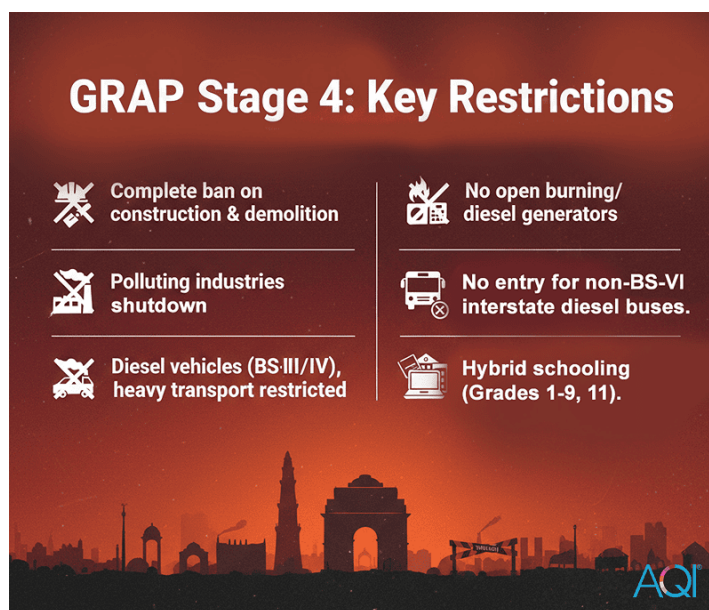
GRAP Stage 4: Key Restrictions

Complete ban on construction & demolition

Polluting industries shutdown

Diesel vehicles (BS-III/IV), heavy transport restricted

No open burning/ diesel generators

No entry for non-BS-VI interstate diesel buses.

Hybrid schooling (Grades 1-9, 11).

AQI